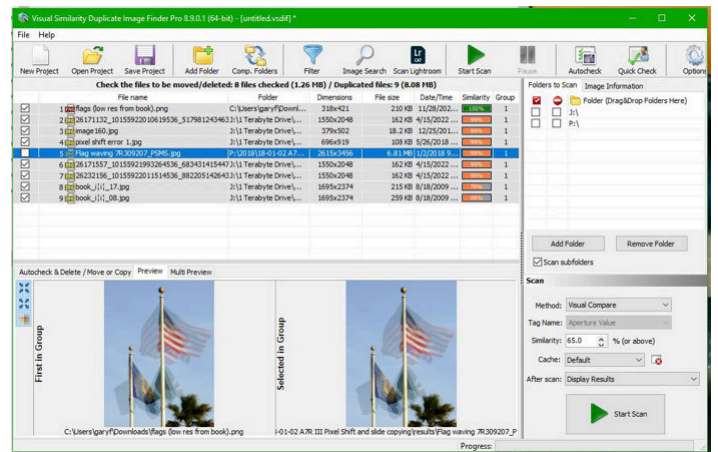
Visual Similarity Duplicate Image Finder Pro 8.9.0.1 (64-bit) - [untitled.vsdif] *

File Help

New Project | Open Project | Save Project | Add Folder | Comp. Folders | Filter | Image Search | Scan Lightroom | Start Scan | Pause | Autocheck | Quick Check | Options

Check the files to be moved/deleted: 8 files checked (1.26 MB) / Duplicated files: 9 (8.08 MB)

| | File name | Folder | Dimensions | File size | Date/Time | Similarity | Group |
|---|---|---|---|---|---|---|---|
| ☑ | 1 flags (low res from book).png | C:\Users\garyf\Downl... | 318x421 | 210 KB | 11/28/202... | 100% | 1 |
| ☑ | 2 26171132_10155922010619536_517981243463... | J:\1 Terabyte Drive\... | 1550x2048 | 162 KB | 4/15/2022... | 99% | 1 |
| ☑ | 3 image160.jpg | J:\1 Terabyte Drive\... | 379x502 | 18.2 KB | 12/25/201... | 99% | 1 |
| ☑ | 4 pixel shift error 1.jpg | J:\1 Terabyte Drive\... | 696x919 | 108 KB | 5/26/2018 ... | 99% | 1 |
| ☐ | 5 Flag waving 7R309207_PSMS.jpg | P:\2018\18-01-02 A7... | 2615x3456 | 6.81 MB | 1/2/2018 9... | 99% | 1 |
| ☑ | 6 26171557_10155921993264536_683431415447... | J:\1 Terabyte Drive\... | 1550x2048 | 162 KB | 4/15/2022... | 99% | 1 |
| ☑ | 7 26232156_10155922011514536_882205142643... | J:\1 Terabyte Drive\... | 1550x2048 | 162 KB | 4/15/2022... | 99% | 1 |
| ☑ | 8 book_i[i]_17.jpg | J:\1 Terabyte Drive\... | 1695x2374 | 215 KB | 8/18/2009 ... | 99% | 1 |
| ☑ | 9 book_i[i]_08.jpg | J:\1 Terabyte Drive\... | 1695x2374 | 259 KB | 8/18/2009 ... | 99% | 1 |

Autocheck & Delete / Move or Copy | Preview | Multi Preview

First in Group

Selected in Group

C:\Users\garyf\Downloads\flags (low res from book).png

i-01-02 A7R III Pixel Shift and slide copying\results\Flag waving 7R309207_P

Folders to Scan | Image Information

Folder (Drag&Drop Folders Here)
J:\
P:\

Add Folder | Remove Folder

Scan subfolders

Scan

Method: Visual Compare
Tag Name: Aperture Value
Similarity: 65.0 % (or above)
Cache: Default
After scan: Display Results

Start Scan

Progress: